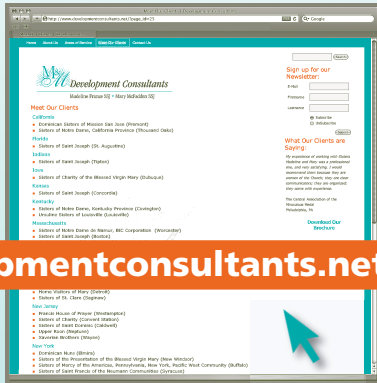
http://www.mmdevelopmentconsultants.net/?page_id=25

Google

Home About Us Areas of Service Meet Our Clients Contact Us

Development Consultants

Madeline Brosnan SSJ • Mary McFadden SSJ

Search

Sign up for our Newsletter:

E-Mail

Firstname

Lastname

Subscribe

Unsubscribe

Submit

Meet Our Clients

California

Dominican Sisters of Mission San Jose (Fremont)

Sisters of Notre Dame, California Province (Thousand Oaks)

Florida

Sisters of Saint Joseph (St. Augustine)

Indiana

Sisters of Saint Joseph (Tipton)

Iowa

Sisters of Charity of the Blessed Virgin Mary (Dubuque)

Kansas

Sisters of Saint Joseph (Concordia)

Kentucky

Sisters of Notre Dame, Kentucky Province (Covington)

Ursuline Sisters of Louisville (Louisville)

Massachusetts

Sisters of Notre Dame de Namur, BEC Corporation (Worcester)

Sisters of Saint Joseph (Boston)

What Our Clients are Saying:

My experience of working with Sisters Madeline and Mary was a professional one, and very satisfying. I would recommend them because they are women of the Church, they are clear communicators; they are organized; they come with experience.

The Central Association of the Miraculous Medal
Philadelphia, PA

Download Our Brochure

omentconsultants.net

Home Visitors of Mary (Detroit)

Sisters of St. Clare (Saginaw)

New Jersey

Miracle House of Prayer (Westampton)

Sisters of Charity (Convent Station)

Sisters of Saint Dominic (Caldwell)

Upper Room (Neptune)

Xaverian Brothers (Wayne)

New York

Dominican Nuns (Elmira)

Sisters of the Presentation of the Blessed Virgin Mary (New Windsor)

Sisters of Mercy of the Americas, Pennsylvania, New York, Pacific West Community (Buffalo)

Sisters of Saint Francis of the Neumann Communities (Syracuse)